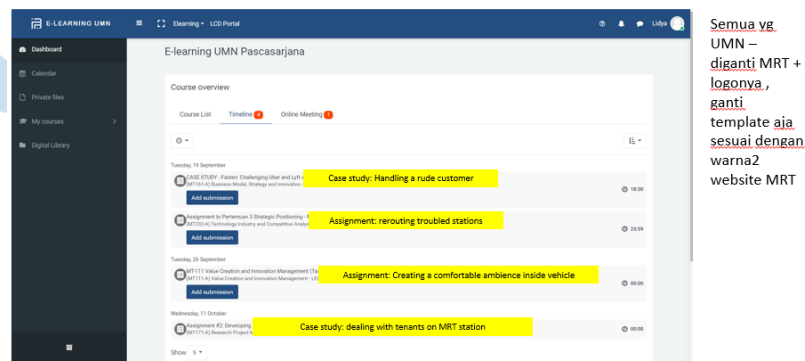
E-LEARNING UMN

Elearning ▾ LCD Portal

Lidya

Dashboard

Calendar

Private files

My courses

Digital Library

E-learning UMN Pascasarjana

Course overview

Course List

Timeline 4

Online Meeting 1

Show 5 ▾

Tuesday, 19 September

CASE STUDY - Fasten: Challenging Uber and Lyft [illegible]

[MT161-A] Business Model, Strategy and Innovation - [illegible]

Case study: Handling a rude customer

18:30

Add submission

Assignment to Pertemuan 3 Strategic Positioning - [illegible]

[MT232-A] Technology Industry and Competitive Analy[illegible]

Assignment: rerouting troubled stations

23:59

Add submission

Tuesday, 26 September

MT-111 Value Creation and Innovation Management (Ta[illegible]

[MT111-A] Value Creation and Innovation Management - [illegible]

Assignment: Creating a comfortable ambience inside vehicle

00:00

Add submission

Wednesday, 11 October

Assignment #2: Developing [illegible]

[MT121-A] Research Project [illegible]

Case study: dealing with tenants on MRT station

00:00

Semua yg UMN – diganti MRT + logonya , ganti template aja sesuai dengan warna2 website MRT